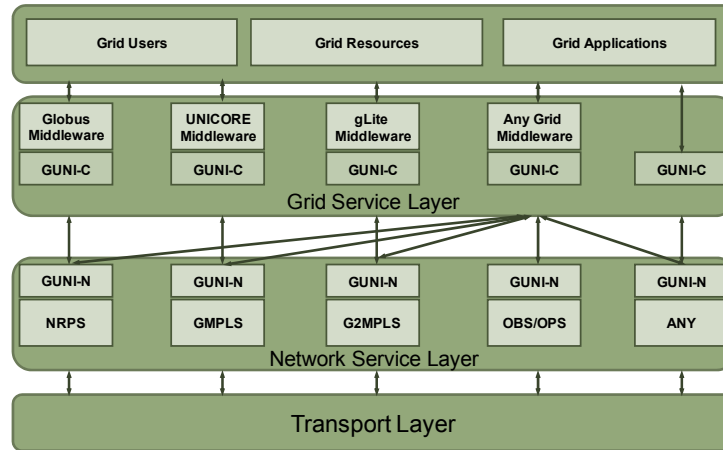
Grid Users

Grid Resources

Grid Applications

Globus Middleware

GUNI-C

UNICORE Middleware

GUNI-C

gLite Middleware

GUNI-C

Any Grid Middleware

GUNI-C

GUNI-C

Grid Service Layer

GUNI-N

NRPS

GUNI-N

GMPLS

GUNI-N

G2MPLS

GUNI-N

OBS/OPS

GUNI-N

ANY

Network Service Layer

Transport Layer